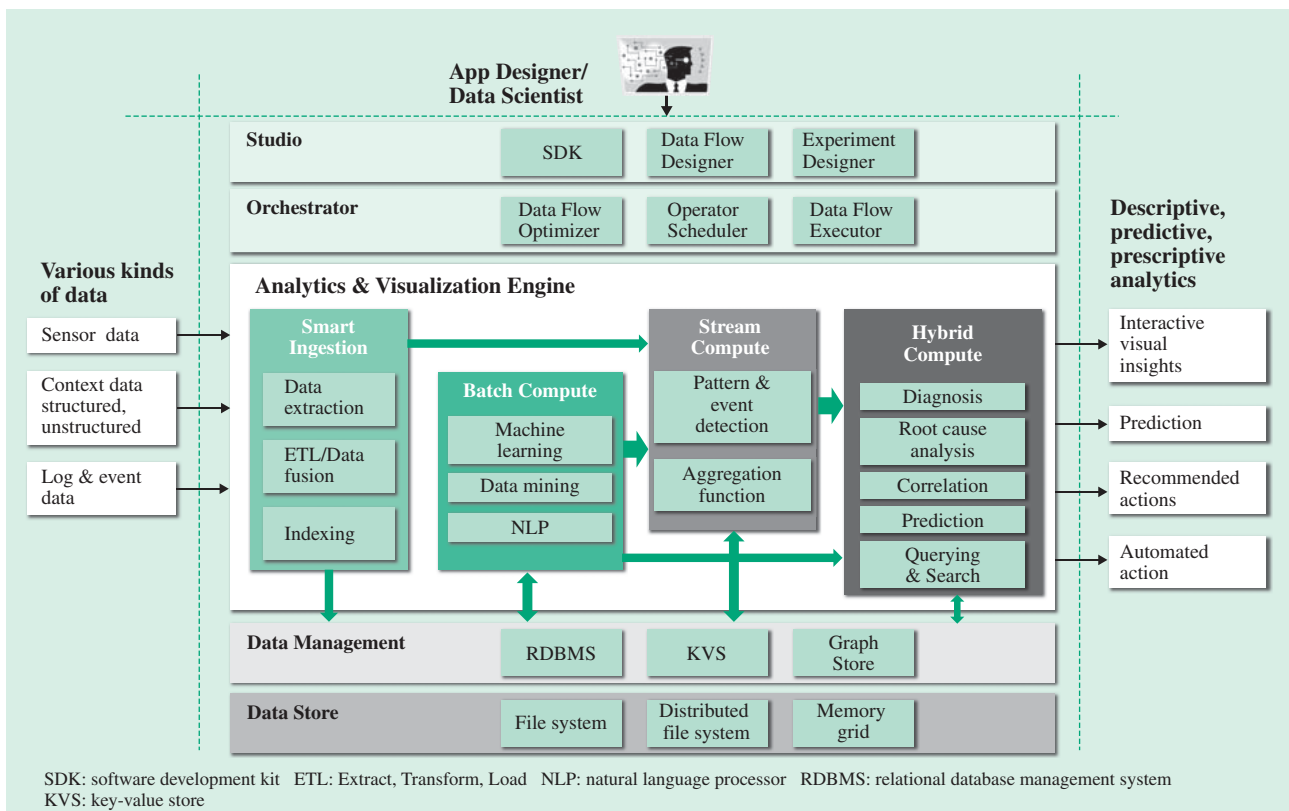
App Designer/
Data Scientist

Studio
SDK
Data Flow Designer
Experiment Designer

Orchestrator
Data Flow Optimizer
Operator Scheduler
Data Flow Executor

Descriptive, predictive, prescriptive analytics

Various kinds of data
Sensor data
Context data structured, unstructured
Log & event data

Analytics & Visualization Engine

Smart Ingestion
Data extraction
ETL/Data fusion
Indexing

Batch Compute
Machine learning
Data mining
NLP

Stream Compute
Pattern & event detection
Aggregation function

Hybrid Compute
Diagnosis
Root cause analysis
Correlation
Prediction
Querying & Search

Interactive visual insights
Prediction
Recommended actions
Automated action

Data Management
RDBMS
KVS
Graph Store

Data Store
File system
Distributed file system
Memory grid

SDK: software development kit ETL: Extract, Transform, Load NLP: natural language processor RDBMS: relational database management system
KVS: key-value store